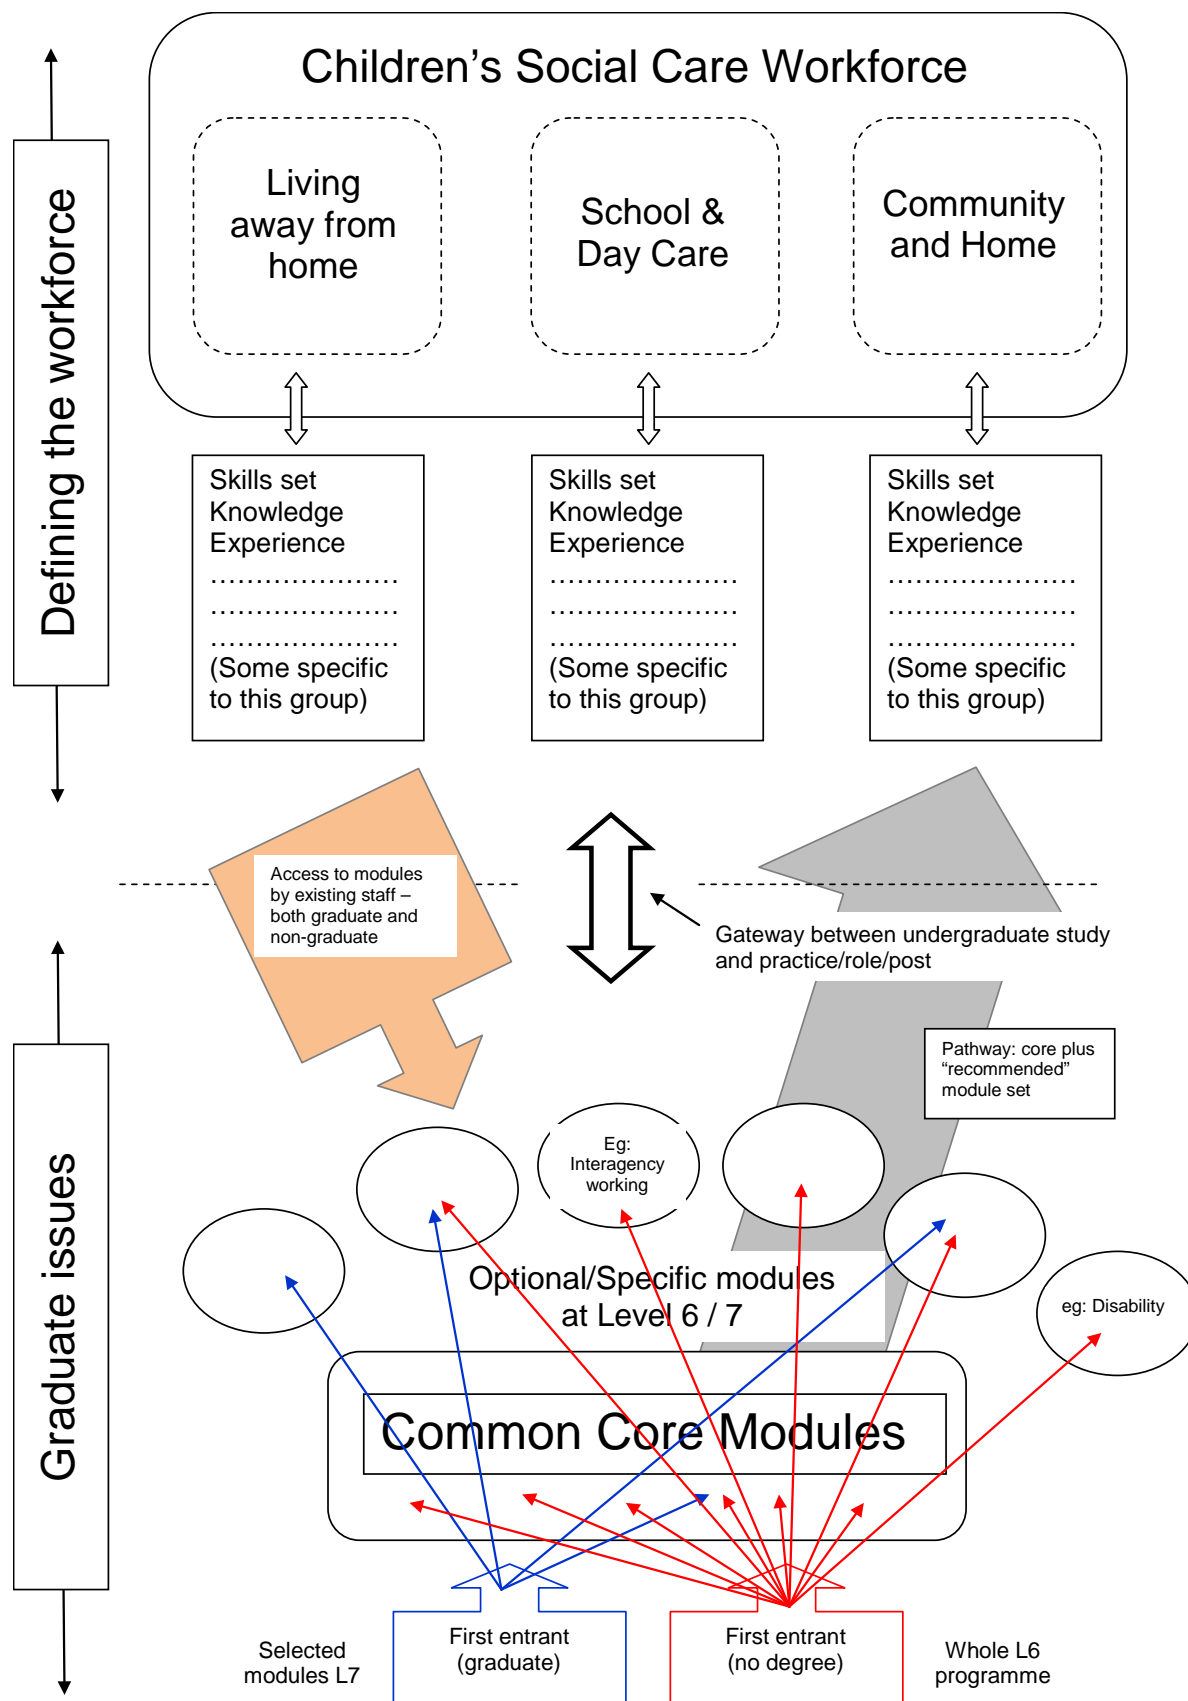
Defining the workforce

Children's Social Care Workforce

Living away from home

School & Day Care

Community and Home

Skills set
Knowledge
Experience
…………………
…………………
…………………
(Some specific to this group)

Skills set
Knowledge
Experience
…………………
…………………
…………………
(Some specific to this group)

Skills set
Knowledge
Experience
…………………
…………………
…………………
(Some specific to this group)

Access to modules by existing staff – both graduate and non-graduate

Gateway between undergraduate study and practice/role/post

Graduate issues

Pathway: core plus "recommended" module set

Eg: Interagency working

eg: Disability

Optional/Specific modules at Level 6 / 7

Common Core Modules

Selected modules L7

First entrant (graduate)

First entrant (no degree)

Whole L6 programme